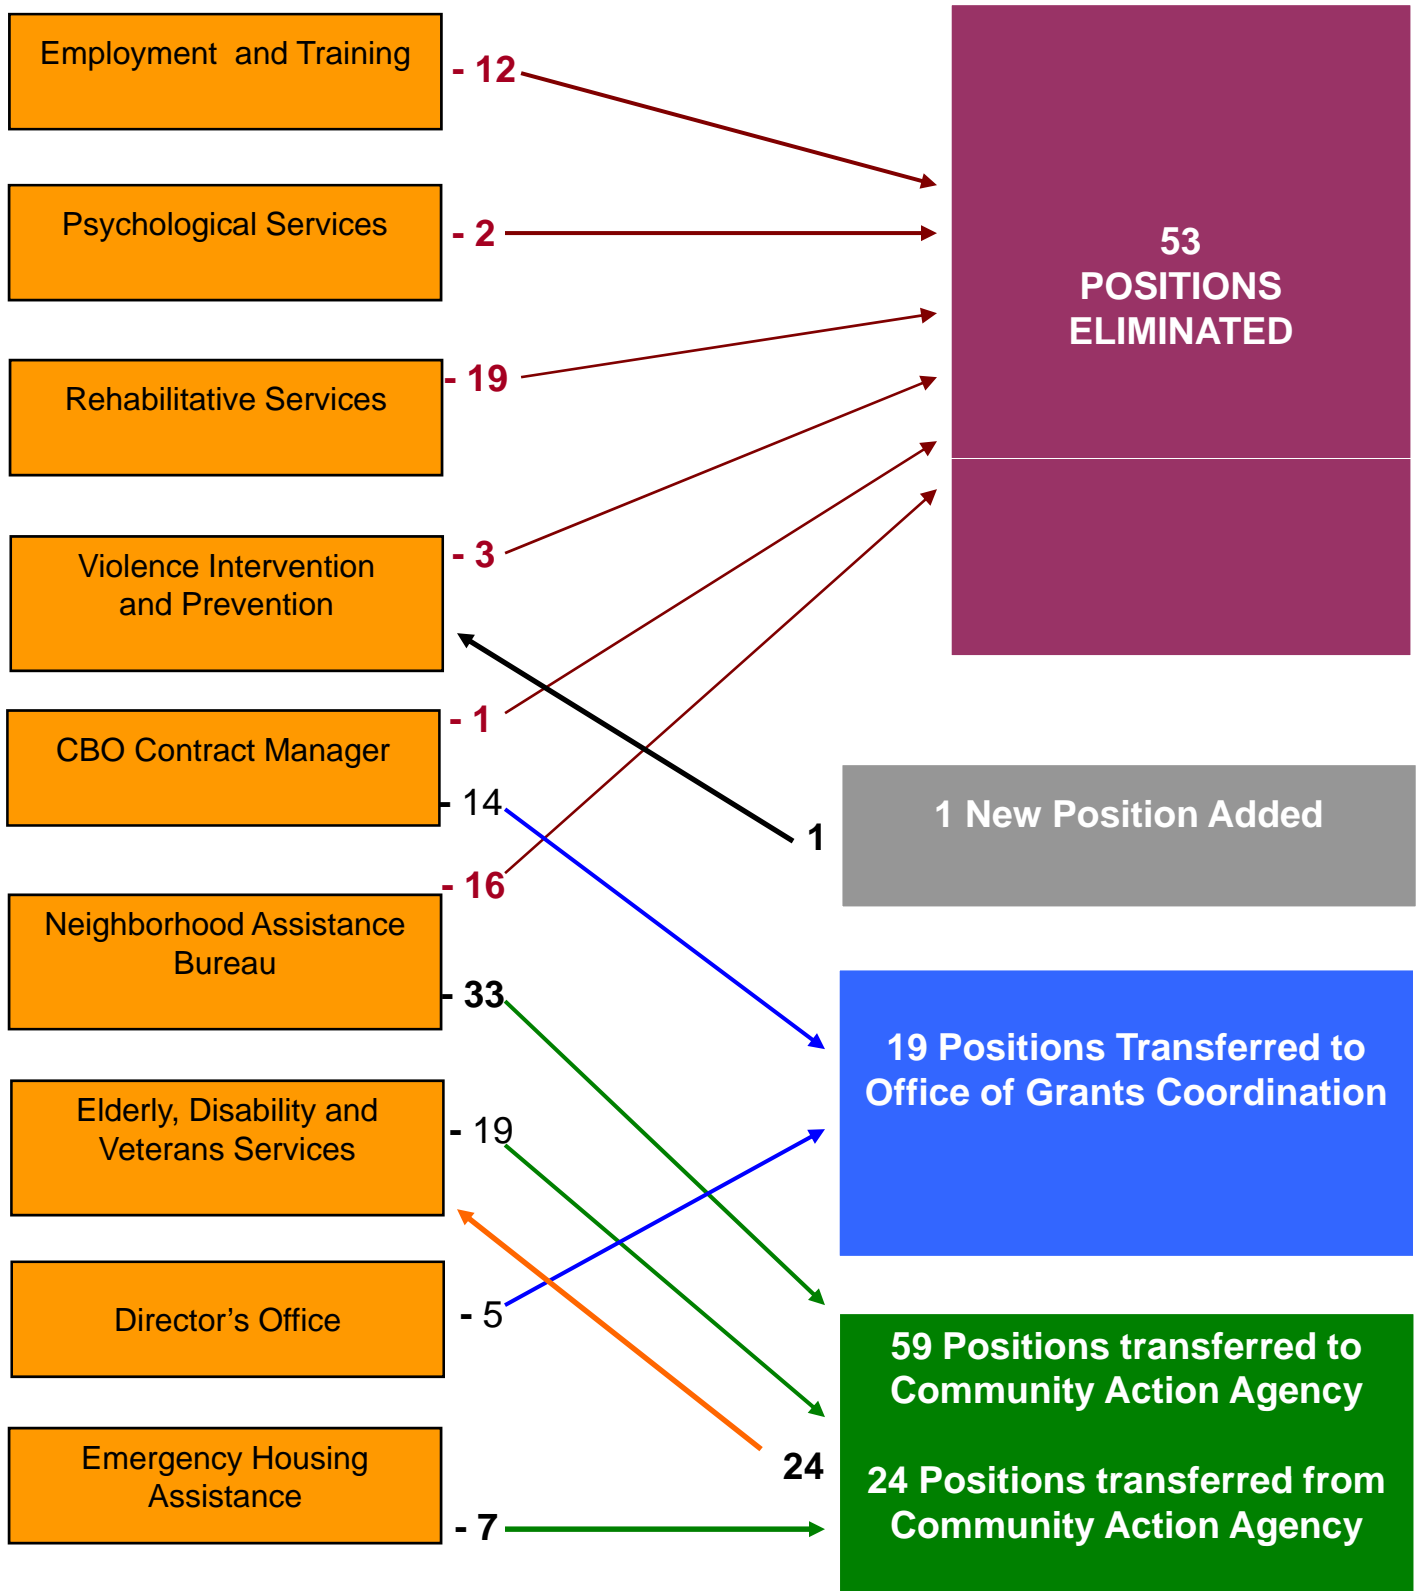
Employment and Training

- 12

Psychological Services

- 2

Rehabilitative Services

- 19

Violence Intervention and Prevention

- 3

CBO Contract Manager

- 1

- 14

Neighborhood Assistance Bureau

- 16

- 33

Elderly, Disability and Veterans Services

- 19

Director's Office

- 5

Emergency Housing Assistance

- 7

53 POSITIONS ELIMINATED

1

1 New Position Added

19 Positions Transferred to Office of Grants Coordination

24

59 Positions transferred to Community Action Agency

24 Positions transferred from Community Action Agency